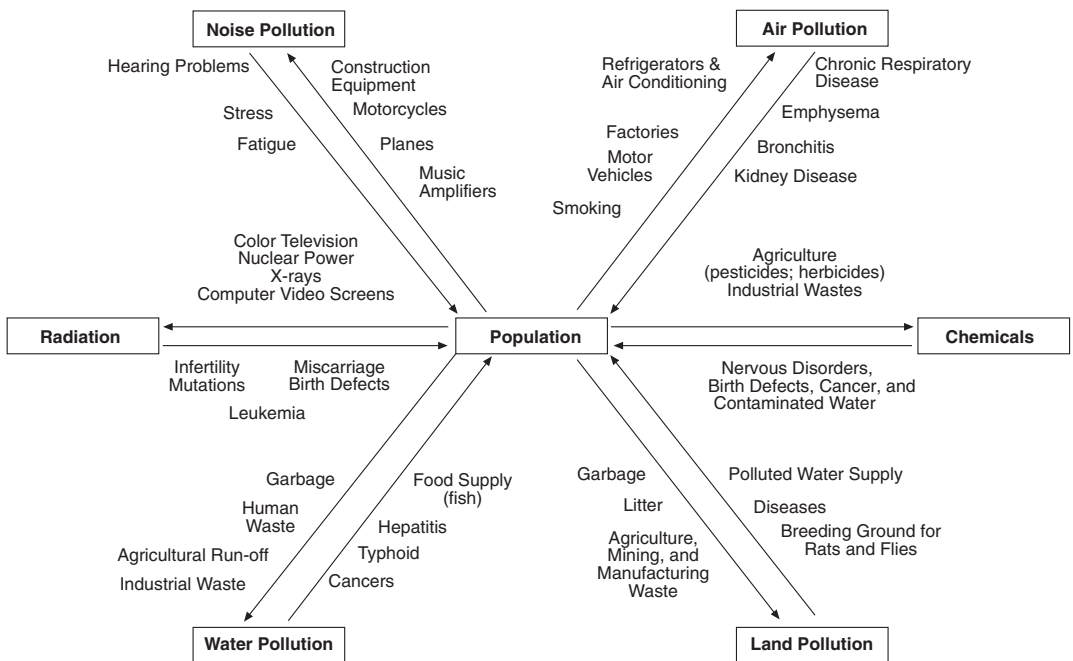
Noise Pollution

Hearing Problems

Stress

Fatigue

Construction Equipment

Motorcycles

Planes

Music Amplifiers

Air Pollution

Refrigerators & Air Conditioning

Factories

Motor Vehicles

Smoking

Chronic Respiratory Disease

Emphysema

Bronchitis

Kidney Disease

Color Television
Nuclear Power
X-rays
Computer Video Screens

Radiation

Infertility
Mutations

Miscarriage
Birth Defects

Leukemia

Population

Agriculture (pesticides; herbicides)
Industrial Wastes

Chemicals

Nervous Disorders, Birth Defects, Cancer, and Contaminated Water

Garbage

Human Waste

Agricultural Run-off

Industrial Waste

Food Supply (fish)

Hepatitis

Typhoid

Cancers

Water Pollution

Garbage

Litter

Agriculture, Mining, and Manufacturing Waste

Polluted Water Supply

Diseases

Breeding Ground for Rats and Flies

Land Pollution